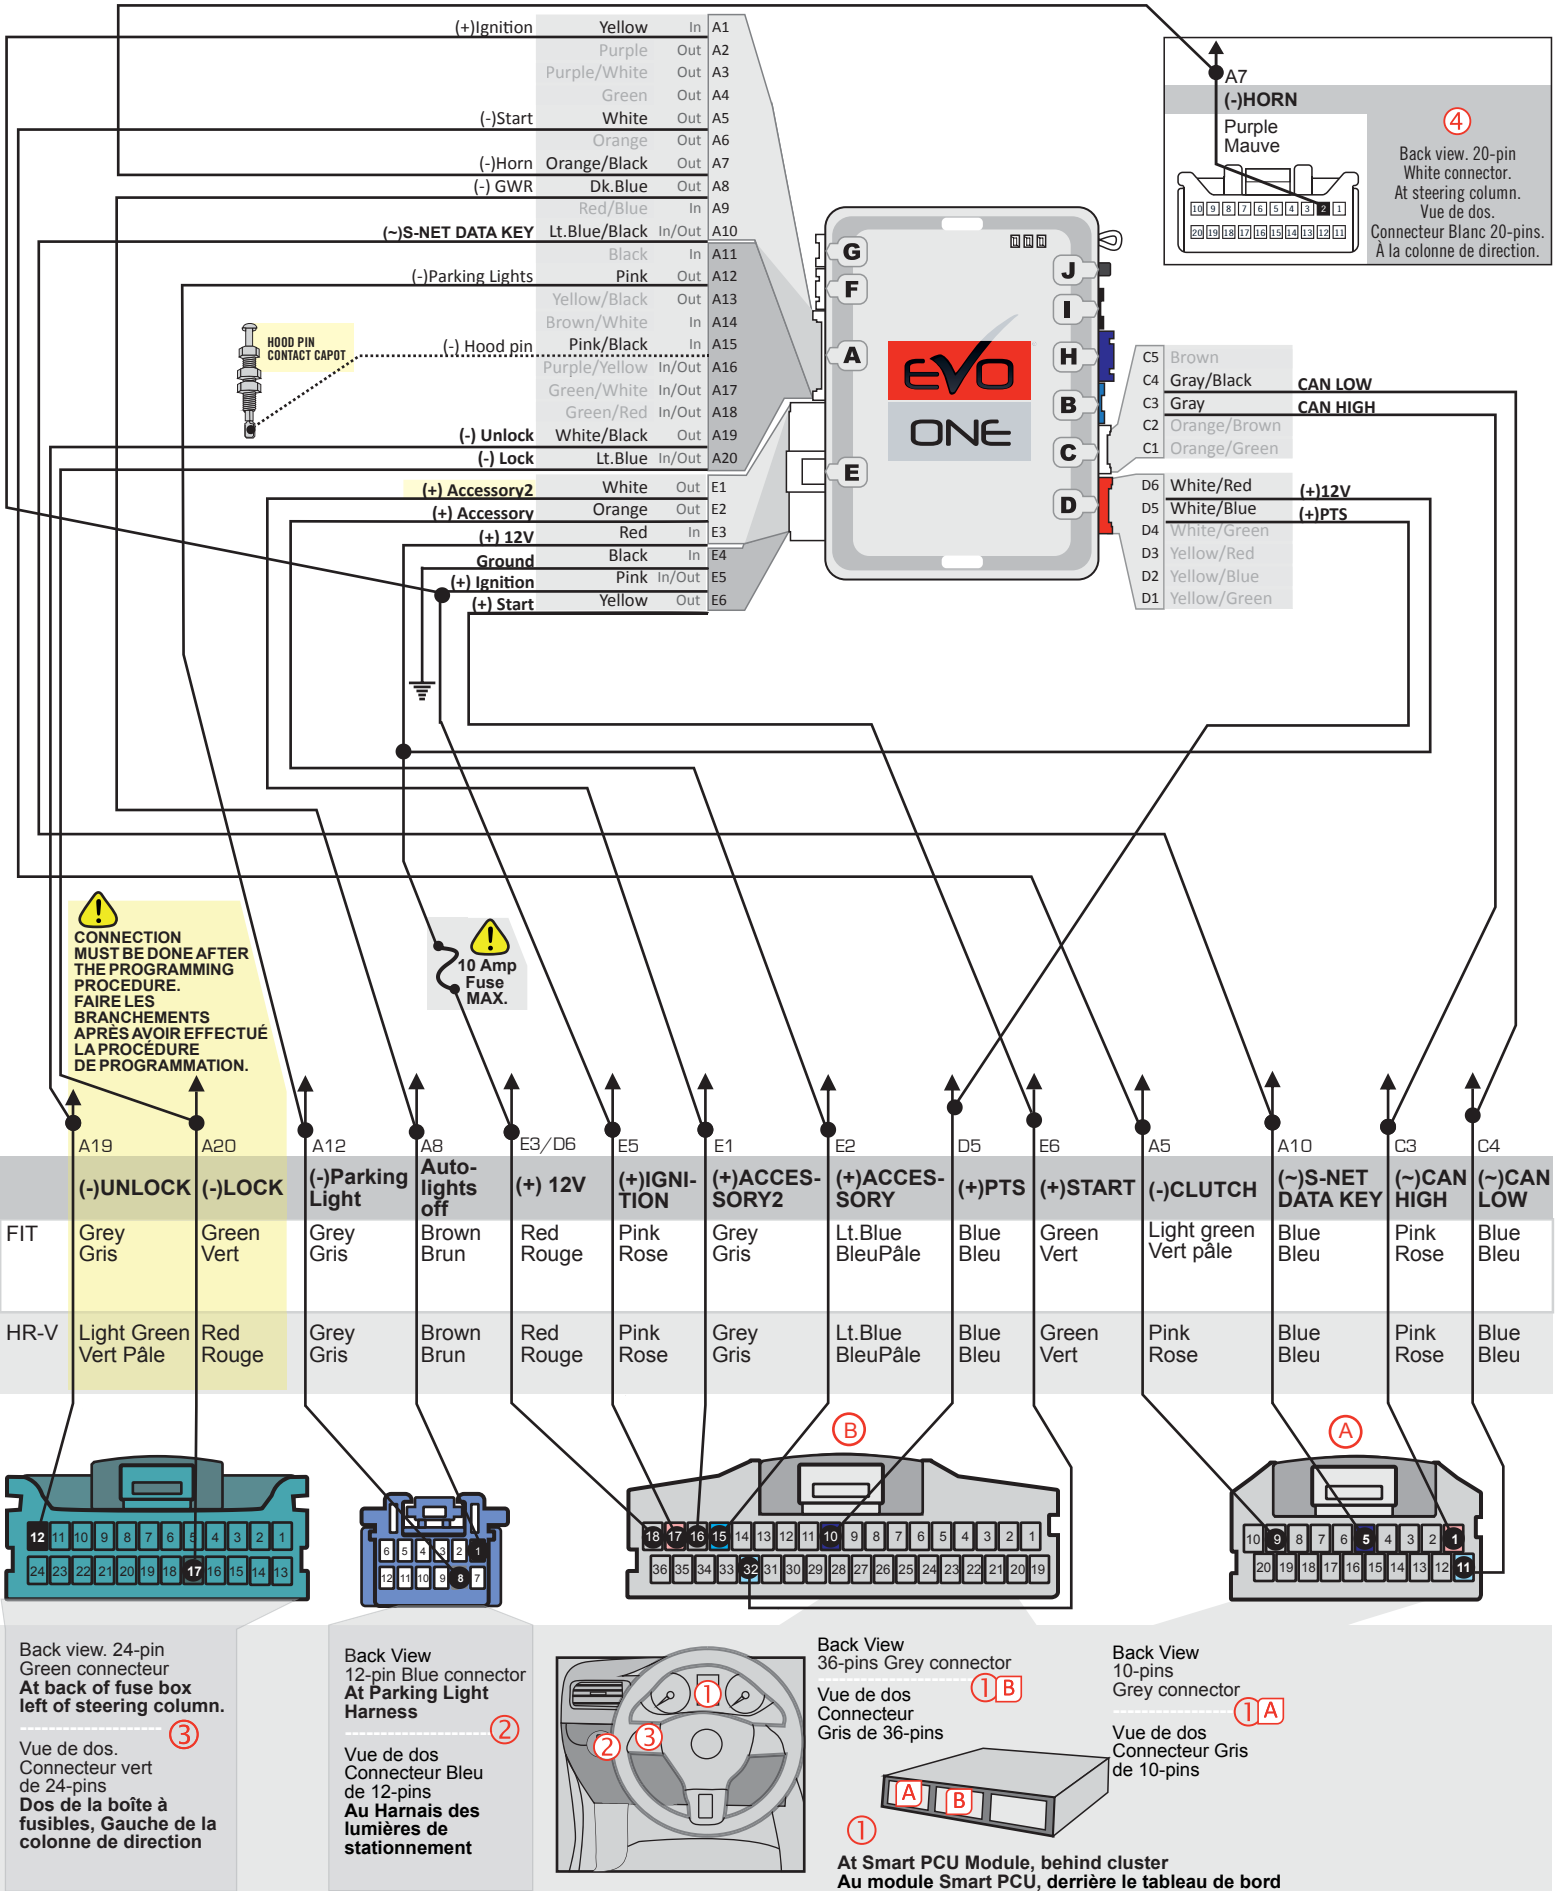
(+)Ignition Yellow In A1
Purple Out A2
Purple/White Out A3
Green Out A4
(-)Start White Out A5
Orange Out A6
(-)Horn Orange/Black Out A7
(-) GWR Dk.Blue Out A8
Red/Blue In A9
(~)S-NET DATA KEY Lt.Blue/Black In/Out A10
Black In A11
(-)Parking Lights Pink Out A12
Yellow/Black Out A13
Brown/White In A14
(-) Hood pin Pink/Black In A15
Purple/Yellow In/Out A16
Green/White In/Out A17
Green/Red In/Out A18
(-) Unlock White/Black Out A19
(-) Lock Lt.Blue In/Out A20
(+) Accessory2 White Out E1
(+) Accessory Orange Out E2
(+) 12V Red E3
Ground Black In E4
(+) Ignition Pink In/Out E5
(+) Start Yellow Out E6

HOOD PIN
CONTACT CAPOT

G F A E J I H B C D

EVO ONE

C5 Brown
C4 Gray/Black CAN LOW
C3 Gray CAN HIGH
C2 Orange/Brown
C1 Orange/Green
D6 White/Red (+)12V
D5 White/Blue (+)PTS
D4 White/Green
D3 Yellow/Red
D2 Yellow/Blue
D1 Yellow/Green

A7
(-)HORN
Purple
Mauve
④
Back view. 20-pin White connector. At steering column. Vue de dos. Connecteur Blanc 20-pins. À la colonne de direction.
10 9 8 7 6 5 4 3 2 1
20 19 18 17 16 15 14 13 12 11

CONNECTION MUST BE DONE AFTER THE PROGRAMMING PROCEDURE.
FAIRE LES BRANCHEMENTS APRÈS AVOIR EFFECTUÉ LA PROCÉDURE DE PROGRAMMATION.

10 Amp Fuse MAX.

| | A19 | A20 | A12 | A8 | E3/D6 | E5 | E1 | E2 | D5 | E6 | A5 | A10 | C3 | C4 |
|---|---|---|---|---|---|---|---|---|---|---|---|---|---|---|
| | (-)UNLOCK | (-)LOCK | (-)Parking Light | Auto-lights off | (+) 12V | (+)IGNI-TION | (+)ACCES-SORY2 | (+)ACCES-SORY | (+)PTS | (+)START | (-)CLUTCH | (~)S-NET DATA KEY | (~)CAN HIGH | (~)CAN LOW |
| FIT | Grey Gris | Green Vert | Grey Gris | Brown Brun | Red Rouge | Pink Rose | Grey Gris | Lt.Blue BleuPâle | Blue Bleu | Green Vert | Light green Vert pâle | Blue Bleu | Pink Rose | Blue Bleu |
| HR-V | Light Green Vert Pâle | Red Rouge | Grey Gris | Brown Brun | Red Rouge | Pink Rose | Grey Gris | Lt.Blue BleuPâle | Blue Bleu | Green Vert | Pink Rose | Blue Bleu | Pink Rose | Blue Bleu |

12 11 10 9 8 7 6 5 4 3 2 1
24 23 22 21 20 19 18 17 16 15 14 13

6 5 4 3 2 1
12 11 10 9 8 7

Ⓑ
18 17 16 15 14 13 12 11 10 9 8 7 6 5 4 3 2 1
36 35 34 33 32 31 30 29 28 27 26 25 24 23 22 21 20 19

Ⓐ
10 9 8 7 6 5 4 3 2 1
20 19 18 17 16 15 14 13 12 11

Back view. 24-pin Green connecteur
At back of fuse box left of steering column.
③
Vue de dos. Connecteur vert de 24-pins
Dos de la boîte à fusibles, Gauche de la colonne de direction

Back View
12-pin Blue connector
At Parking Light Harness
②
Vue de dos Connecteur Bleu de 12-pins
Au Harnais des lumières de stationnement

① ② ③

Back View
36-pins Grey connector
①B
Vue de dos Connecteur Gris de 36-pins

Back View
10-pins Grey connector
①A
Vue de dos Connecteur Gris de 10-pins

A B
①
At Smart PCU Module, behind cluster
Au module Smart PCU, derrière le tableau de bord